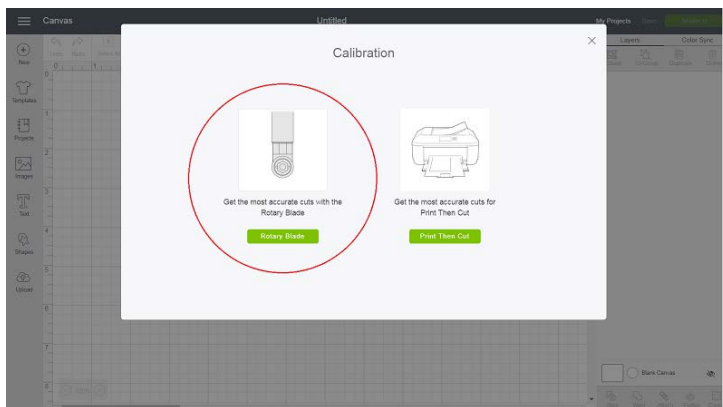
Canvas

Untitled

My Projects

Layers

Color Sync

New

Templates

Projects

Images

Text

Shapes

Upload

Calibration

×

Get the most accurate cuts with the Rotary Blade

Rotary Blade

Get the most accurate cuts for Print Then Cut

Print Then Cut

Blank Canvas